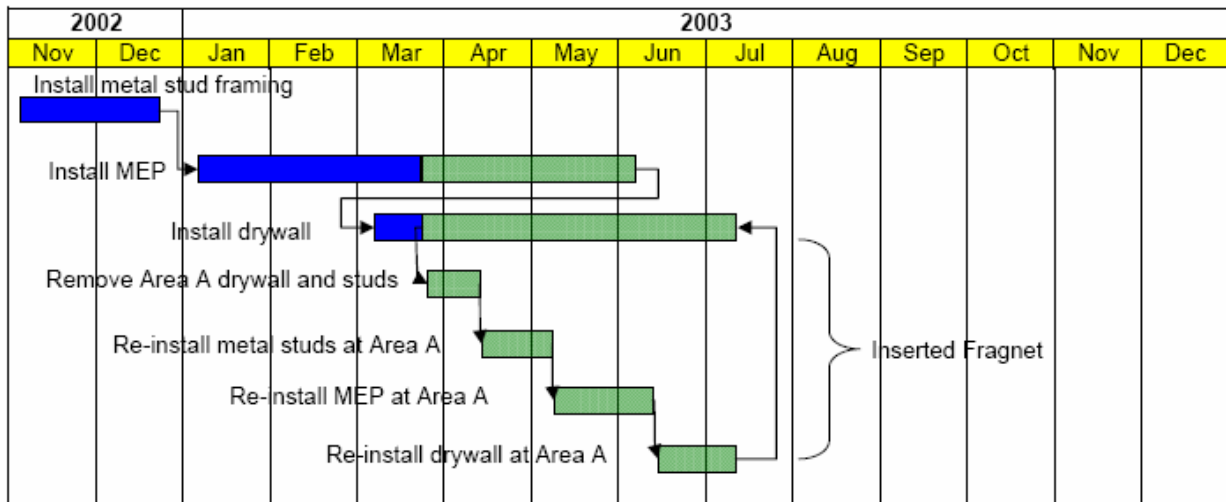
| 2002 | | 2003 | | | | | | | | | | | |
|---|---|---|---|---|---|---|---|---|---|---|---|---|---|
| Nov | Dec | Jan | Feb | Mar | Apr | May | Jun | Jul | Aug | Sep | Oct | Nov | Dec |

Install metal stud framing

Install MEP

Install drywall

Remove Area A drywall and studs

Re-install metal studs at Area A

Re-install MEP at Area A

Re-install drywall at Area A

Inserted Fragnet